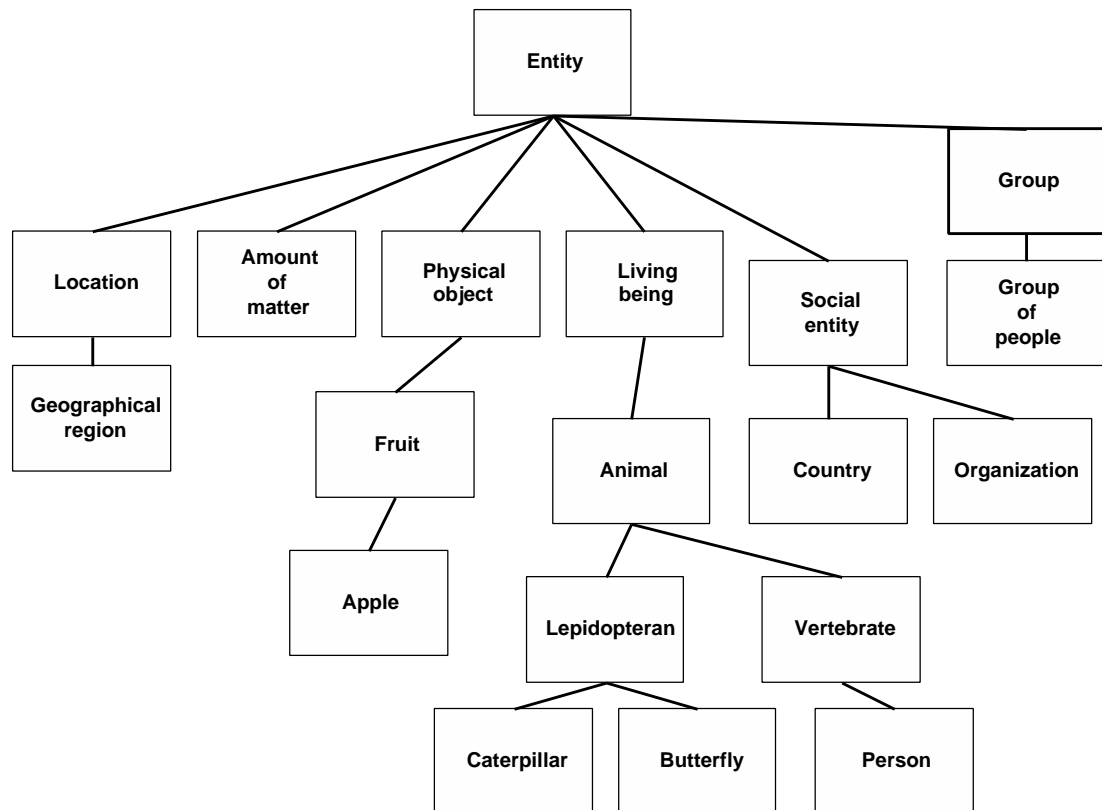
Entity

Location

Geographical region

Amount of matter

Physical object

Fruit

Apple

Living being

Animal

Lepidopteran

Caterpillar

Butterfly

Vertebrate

Person

Social entity

Country

Organization

Group

Group of people